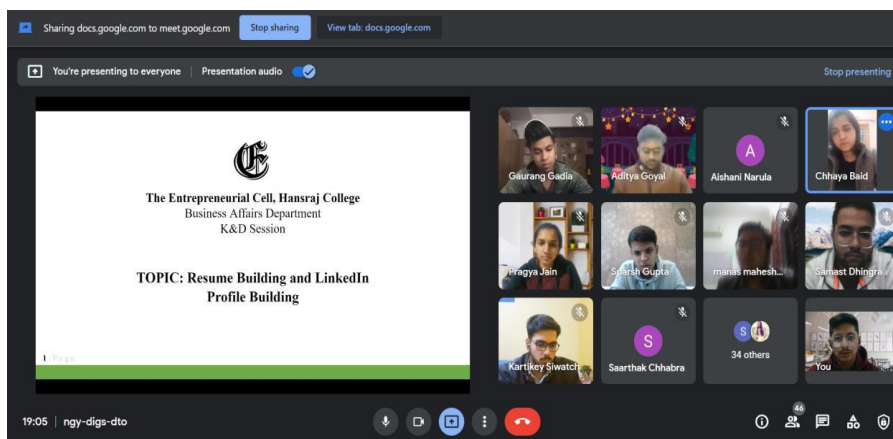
Sharing docs.google.com to meet.google.com Stop sharing View tab: docs.google.com

You're presenting to everyone Presentation audio

Stop presenting

E

The Entrepreneurial Cell, Hansraj College
Business Affairs Department
K&D Session

TOPIC: Resume Building and LinkedIn Profile Building

1 | Page

Gaurang Gadia
Aditya Goyal
A
Aishani Narula
Chhaya Baid
Pragya Jain
Sparsh Gupta
manas mahesh...
Samast Dhingra
Kartikey Siwatch
S
Saarthak Chhabra
S
34 others
You

19:05 | ngy-digs-dto

46